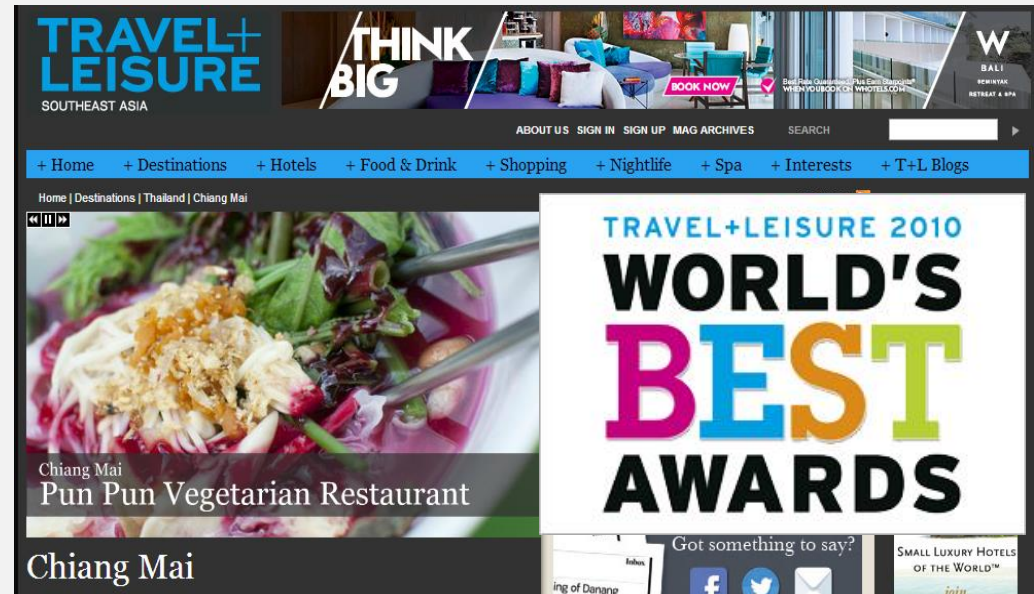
TRAVEL+ LEISURE
SOUTHEAST ASIA

THINK BIG

BOOK NOW

Best Rate Guarantee + Plus Earn Starpoints® WHEN YOU BOOK ON WHOTELS.COM

W
BALI
SEMINYAK
RETREAT & SPA

ABOUT US SIGN IN SIGN UP MAG ARCHIVES SEARCH

+ Home + Destinations + Hotels + Food & Drink + Shopping + Nightlife + Spa + Interests + T+L Blogs

Home | Destinations | Thailand | Chiang Mai

Chiang Mai
Pun Pun Vegetarian Restaurant

TRAVEL+LEISURE 2010
WORLD'S
BEST
AWARDS

Got something to say?

Inbox

ing of Danang

SMALL LUXURY HOTELS OF THE WORLD™

Chiang Mai